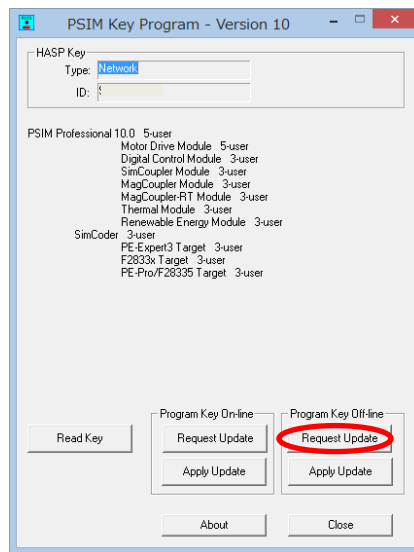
PSIM Key Program - Version 10

HASP Key
Type: Network
ID: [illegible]

PSIM Professional 10.0 5-user
Motor Drive Module 5-user
Digital Control Module 3-user
SimCoupler Module 3-user
MagCoupler Module 3-user
MagCoupler-RT Module 3-user
Thermal Module 3-user
Renewable Energy Module 3-user
SimCoder 3-user
PE-Expert3 Target 3-user
F2833x Target 3-user
PE-Pro/F28335 Target 3-user

Read Key

Program Key On-line
Request Update
Apply Update

Program Key Off-line
Request Update
Apply Update

About
Close